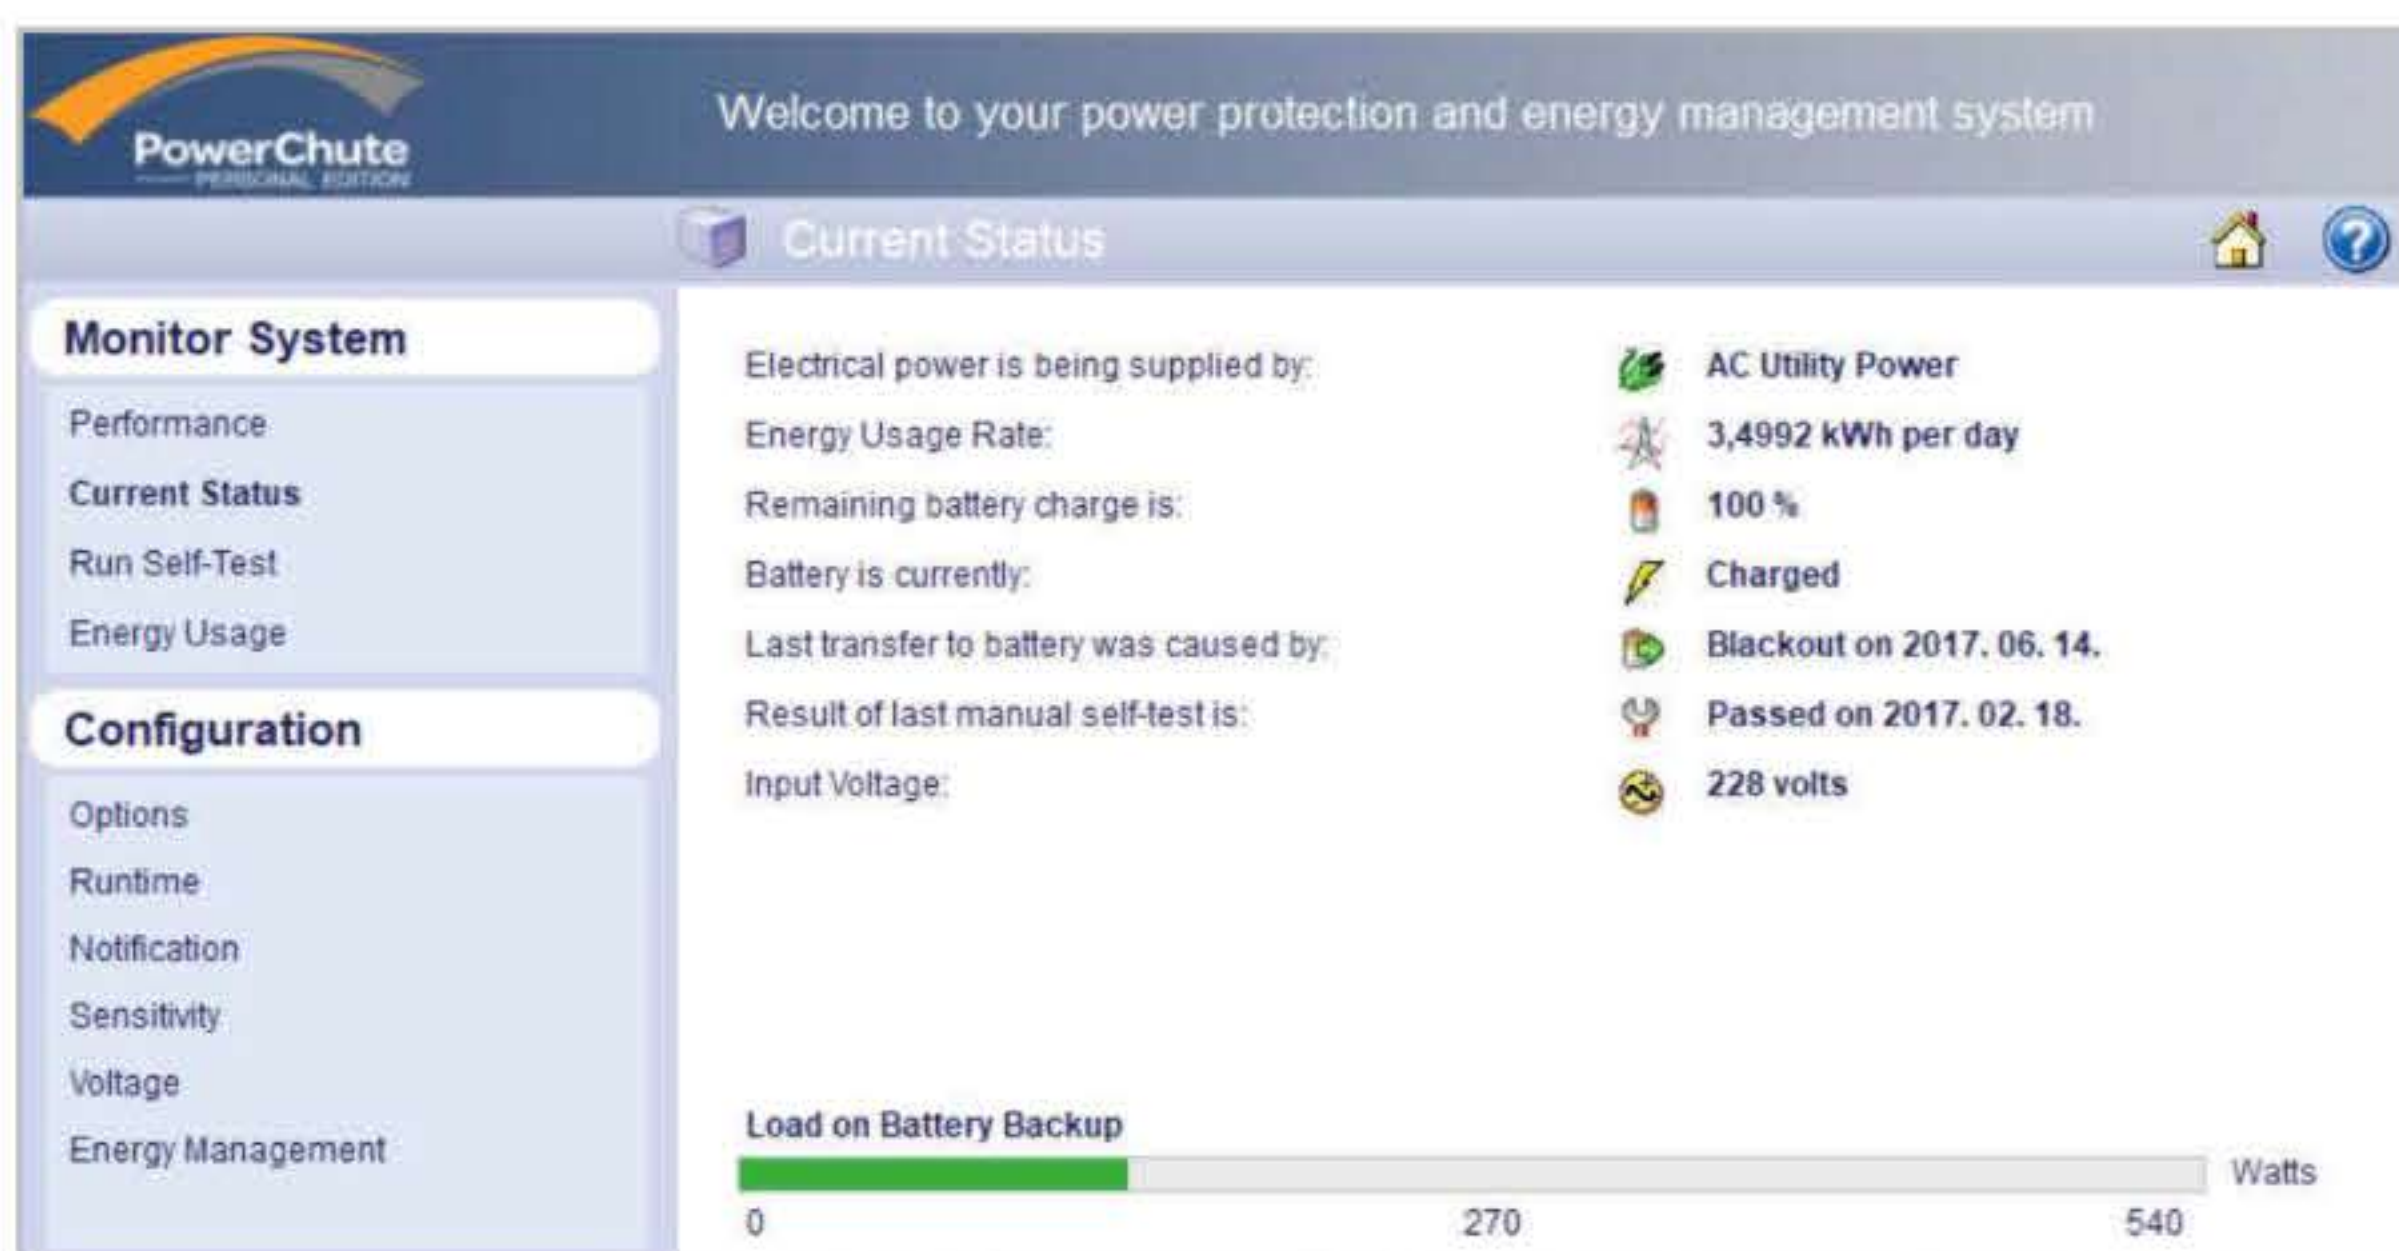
PowerChute
PERSONAL EDITION

Welcome to your power protection and energy management system

Current Status

Monitor System

Performance

Current Status

Run Self-Test

Energy Usage

Configuration

Options

Runtime

Notification

Sensitivity

Voltage

Energy Management

| | |
|---|---|
| Electrical power is being supplied by: | AC Utility Power |
| Energy Usage Rate: | 3,4992 kWh per day |
| Remaining battery charge is: | 100 % |
| Battery is currently: | Charged |
| Last transfer to battery was caused by: | Blackout on 2017. 06. 14. |
| Result of last manual self-test is: | Passed on 2017. 02. 18. |
| Input Voltage: | 228 volts |

Load on Battery Backup

Watts

0 270 540